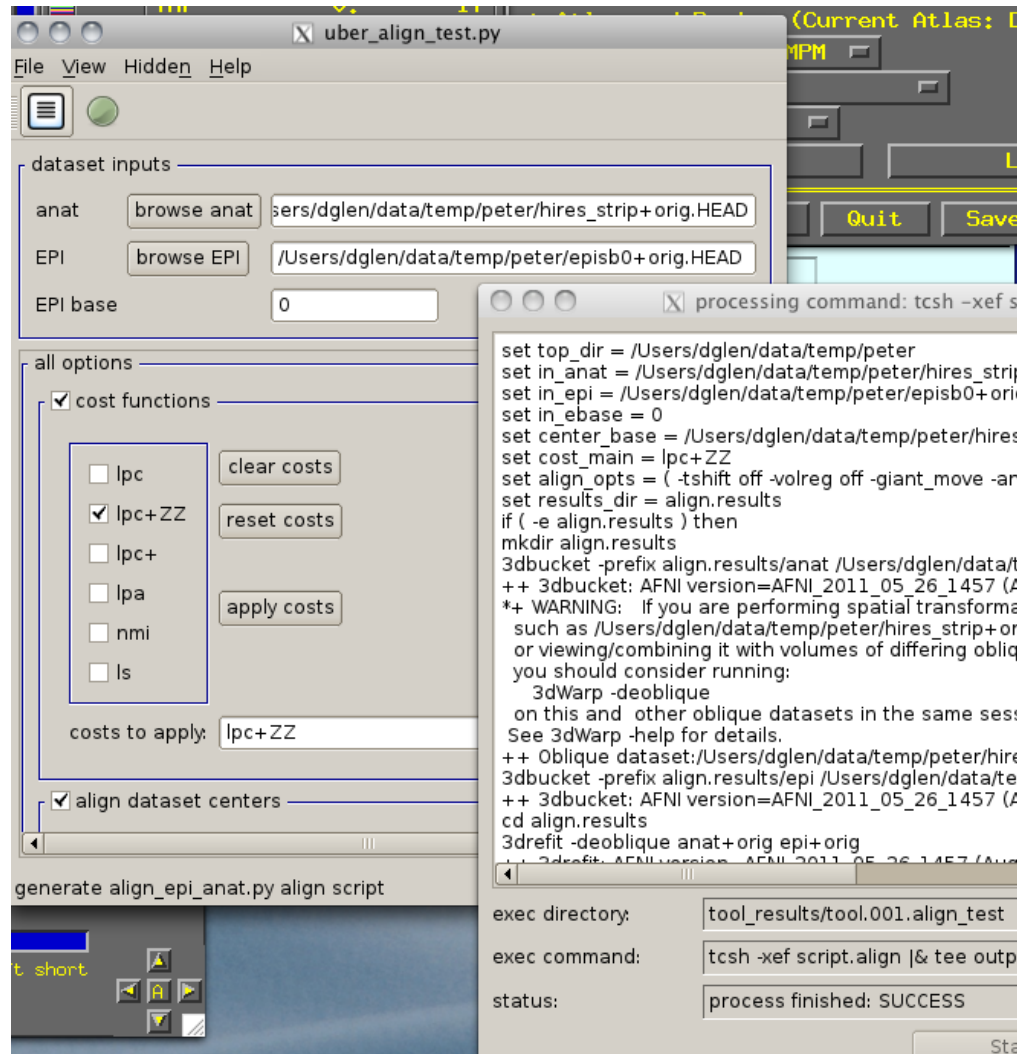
uber_align_test.py

File View Hidden Help

dataset inputs

anat browse anat sers/dglen/data/temp/peter/hires_strip+orig.HEAD

EPI browse EPI /Users/dglen/data/temp/peter/episb0+orig.HEAD

EPI base 0

all options

cost functions

lpc
lpc+ZZ
lpc+
lpa
nmi
ls

clear costs
reset costs
apply costs

costs to apply: lpc+ZZ

align dataset centers

generate align_epi_anat.py align script

(Current Atlas:
MPM
Quit Save
t short

processing command: tcsh -xef s

set top_dir = /Users/dglen/data/temp/peter
set in_anat = /Users/dglen/data/temp/peter/hires_strip
set in_epi = /Users/dglen/data/temp/peter/episb0+orig
set in_ebase = 0
set center_base = /Users/dglen/data/temp/peter/hires
set cost_main = lpc+ZZ
set align_opts = ( -tshift off -volreg off -giant_move -an
set results_dir = align.results
if ( -e align.results ) then
mkdir align.results
3dbucket -prefix align.results/anat /Users/dglen/data/t
++ 3dbucket: AFNI version=AFNI_2011_05_26_1457 (A
*+ WARNING: If you are performing spatial transforma
such as /Users/dglen/data/temp/peter/hires_strip+or
or viewing/combining it with volumes of differing obliq
you should consider running:
3dWarp -deoblique
on this and other oblique datasets in the same sess
See 3dWarp -help for details.
++ Oblique dataset:/Users/dglen/data/temp/peter/hire
3dbucket -prefix align.results/epi /Users/dglen/data/te
++ 3dbucket: AFNI version=AFNI_2011_05_26_1457 (A
cd align.results
3drefit -deoblique anat+orig epi+orig
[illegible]

exec directory: tool_results/tool.001.align_test
exec command: tcsh -xef script.align |& tee outp
status: process finished: SUCCESS
Sta